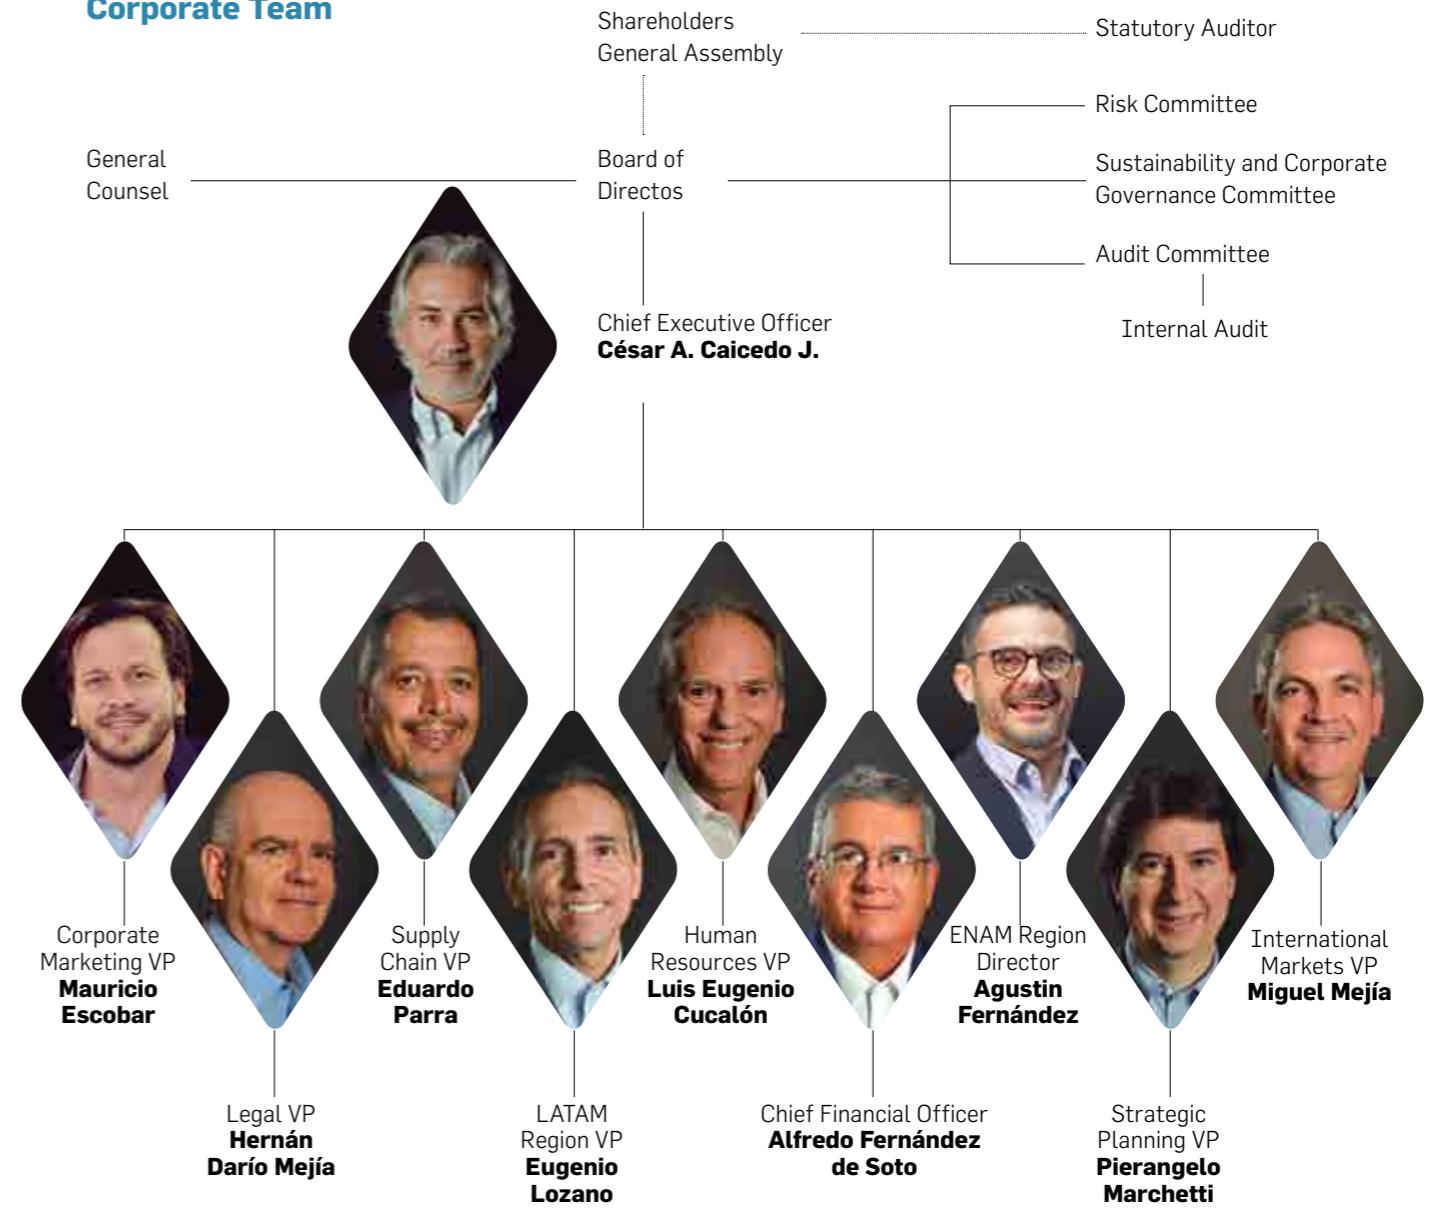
Corporate Team

Shareholders General Assembly

Statutory Auditor

Risk Committee

General Counsel

Board of Directos

Sustainability and Corporate Governance Committee

Audit Committee

Internal Audit

Chief Executive Officer
**César A. Caicedo J.**

Corporate Marketing VP
**Mauricio Escobar**

Legal VP
**Hernán Darío Mejía**

Supply Chain VP
**Eduardo Parra**

LATAM Region VP
**Eugenio Lozano**

Human Resources VP
**Luis Eugenio Cucalón**

Chief Financial Officer
**Alfredo Fernández de Soto**

ENAM Region Director
**Agustin Fernández**

Strategic Planning VP
**Pierangelo Marchetti**

International Markets VP
**Miguel Mejía**